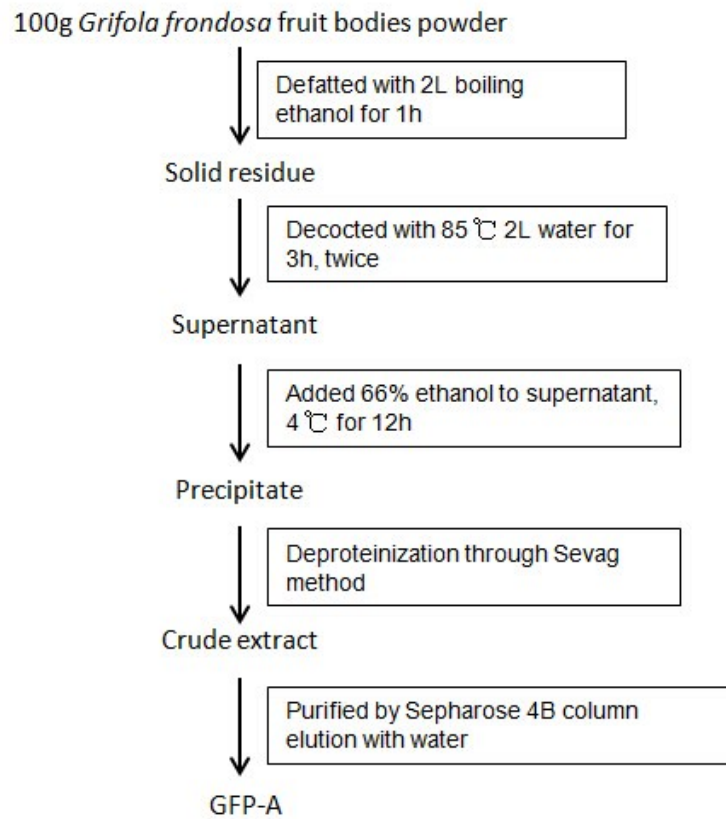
100g Grifola frondosa fruit bodies powder

Defatted with 2L boiling ethanol for 1h

Solid residue

Decocted with 85 ℃ 2L water for 3h, twice

Supernatant

Added 66% ethanol to supernatant, 4 ℃ for 12h

Precipitate

Deproteinization through Sevag method

Crude extract

Purified by Sepharose 4B column elution with water

GFP-A